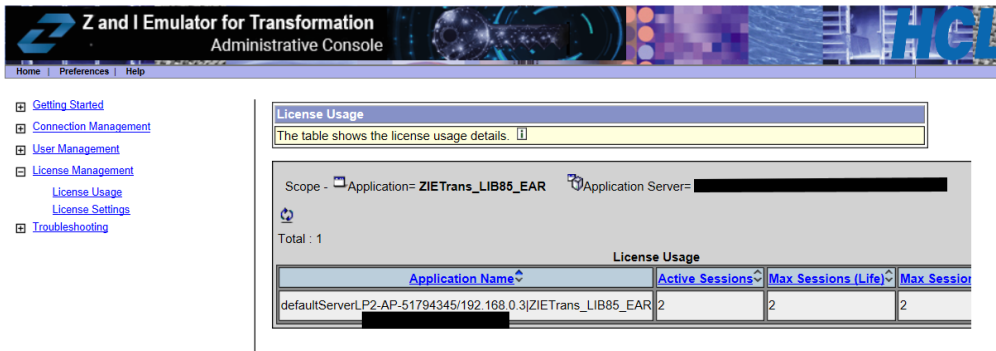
Z and I Emulator for Transformation
Administrative Console

HCL

Home | Preferences | Help

Getting Started
Connection Management
User Management
License Management
License Usage
License Settings
Troubleshooting

License Usage
The table shows the license usage details.

Scope - Application= ZIETrans_LIB85_EAR Application Server= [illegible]

Total : 1

License Usage

| Application Name | Active Sessions | Max Sessions (Life) | Max Session |
|---|---|---|---|
| defaultServerLP2-AP-51794345/192.168.0.3\|ZIETrans_LIB85_EAR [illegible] | 2 | 2 | 2 |